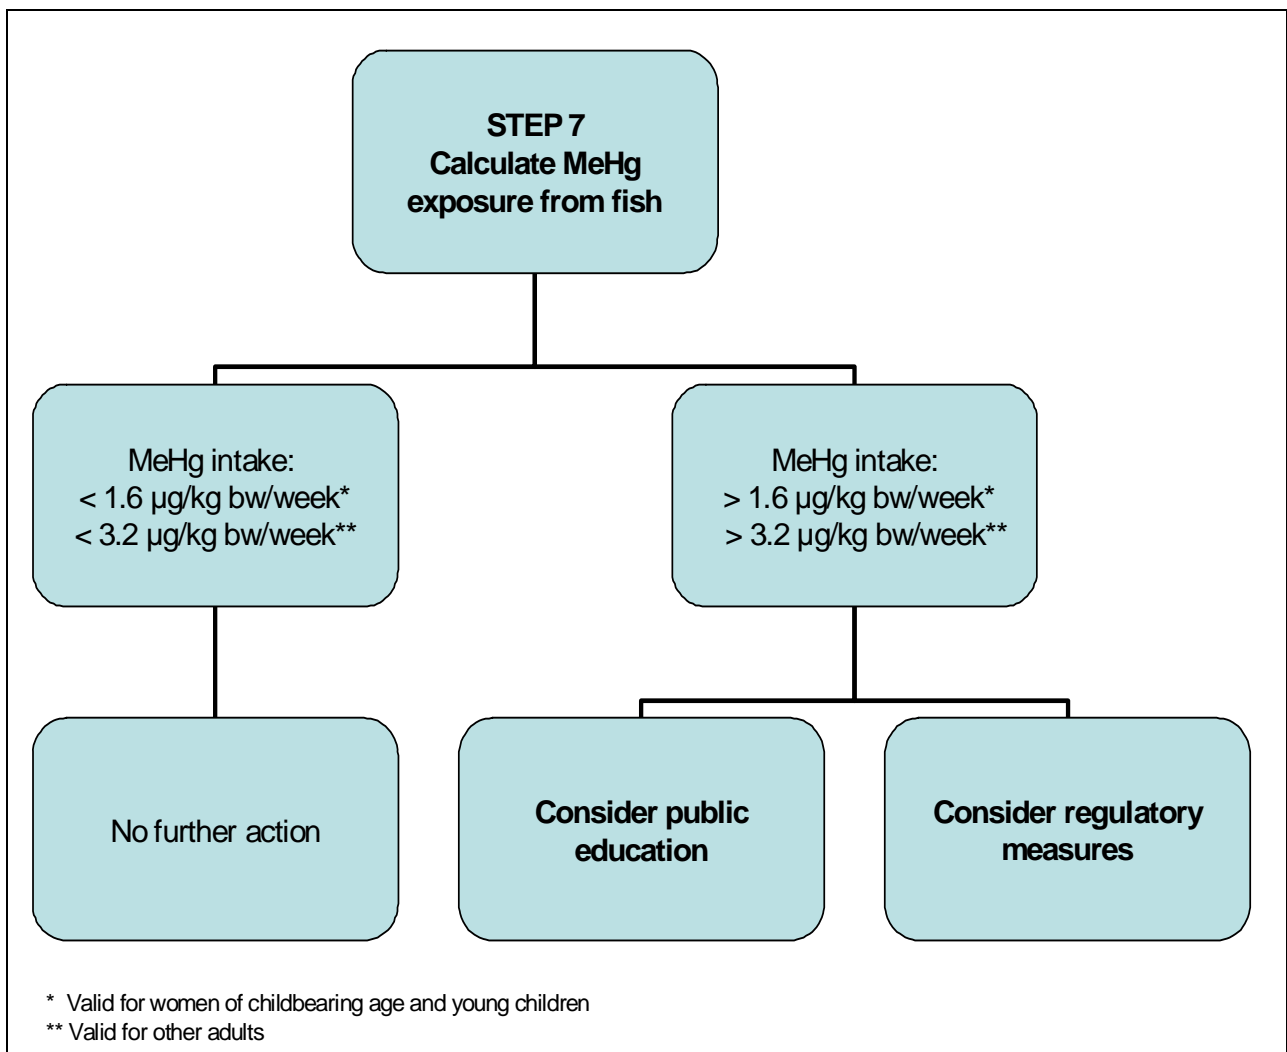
STEP 7
Calculate MeHg exposure from fish

MeHg intake:
< 1.6 µg/kg bw/week*
< 3.2 µg/kg bw/week**

MeHg intake:
> 1.6 µg/kg bw/week*
> 3.2 µg/kg bw/week**

No further action

Consider public education

Consider regulatory measures

* Valid for women of childbearing age and young children
** Valid for other adults